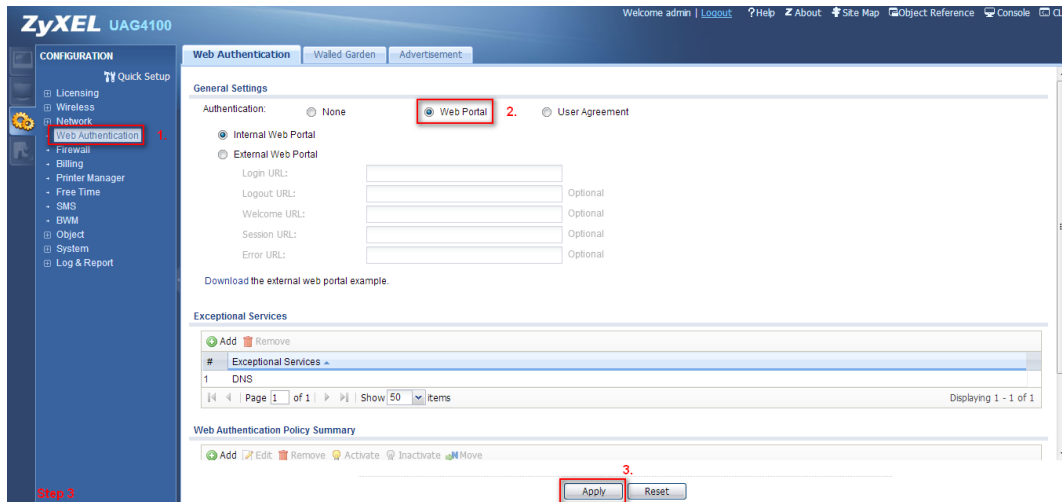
ZyXEL UAG4100

Welcome admin | Logout ?Help Z About Site Map Object Reference Console CL

CONFIGURATION

Quick Setup

Licensing
Wireless
Network
Web Authentication 1.
Firewall
Billing
Printer Manager
Free Time
SMS
BWM
Object
System
Log & Report

Step 3

Web Authentication | Walled Garden | Advertisement

General Settings

Authentication: None Web Portal 2. User Agreement

Internal Web Portal

External Web Portal

Login URL:

Logout URL: Optional

Welcome URL: Optional

Session URL: Optional

Error URL: Optional

Download the external web portal example.

Exceptional Services

Add Remove

| # | Exceptional Services |
|---|---|
| 1 | DNS |

Page 1 of 1 | Show 50 items Displaying 1 - 1 of 1

Web Authentication Policy Summary

Add Edit Remove Activate Inactivate Move

3.

Apply Reset